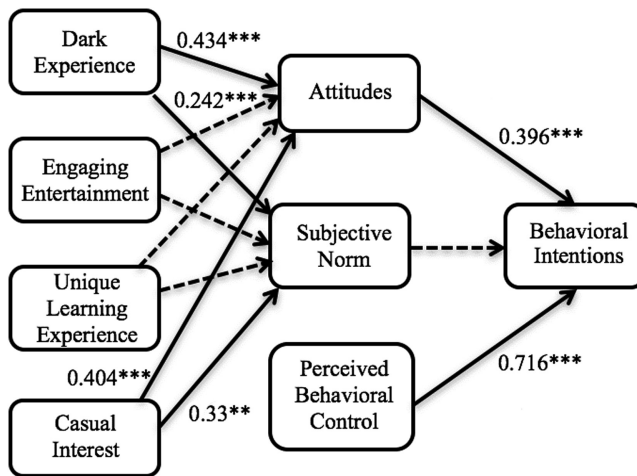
Dark Experience

Engaging Entertainment

Unique Learning Experience

Casual Interest

0.434***

0.242***

0.404***

0.33**

Attitudes

Subjective Norm

Perceived Behavioral Control

0.396***

0.716***

Behavioral Intentions